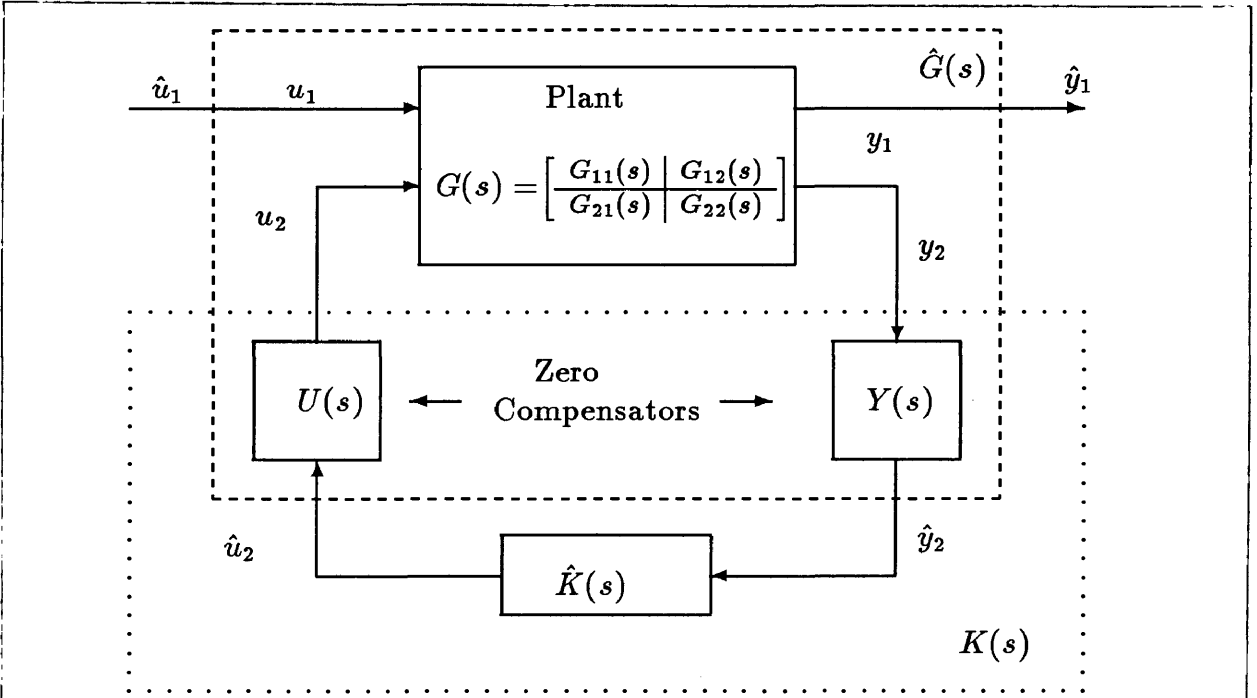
$\hat{u}_1$ $u_1$

Plant

$\hat{G}(s)$

$\hat{y}_1$

$y_1$

$G(s) = \left[ \begin{array}{c|c} G_{11}(s) & G_{12}(s) \\ \hline G_{21}(s) & G_{22}(s) \end{array} \right]$

$u_2$

$y_2$

$U(s)$

Zero Compensators

$Y(s)$

$\hat{u}_2$

$\hat{y}_2$

$\hat{K}(s)$

$K(s)$